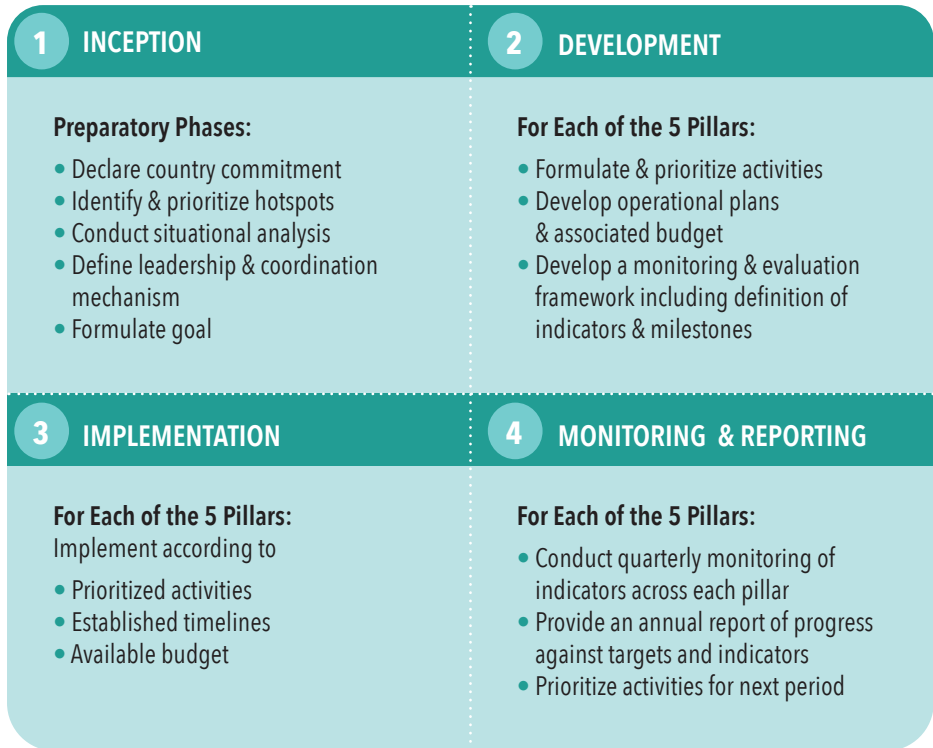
1 INCEPTION

Preparatory Phases:

- Declare country commitment
- Identify & prioritize hotspots
- Conduct situational analysis
- Define leadership & coordination mechanism
- Formulate goal

2 DEVELOPMENT

For Each of the 5 Pillars:

- Formulate & prioritize activities
- Develop operational plans & associated budget
- Develop a monitoring & evaluation framework including definition of indicators & milestones

3 IMPLEMENTATION

For Each of the 5 Pillars:
Implement according to

- Prioritized activities
- Established timelines
- Available budget

4 MONITORING & REPORTING

For Each of the 5 Pillars:

- Conduct quarterly monitoring of indicators across each pillar
- Provide an annual report of progress against targets and indicators
- Prioritize activities for next period